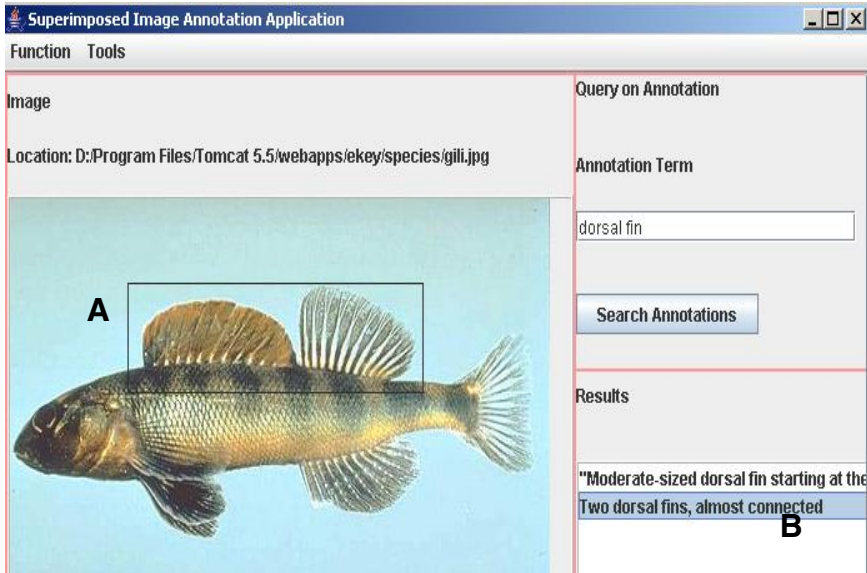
Superimposed Image Annotation Application

Function Tools

Image

Location: D:/Program Files/Tomcat 5.5/webapps/ekey/species/gili.jpg

A

Query on Annotation

Annotation Term

dorsal fin

Search Annotations

Results

"Moderate-sized dorsal fin starting at the

Two dorsal fins, almost connected

B